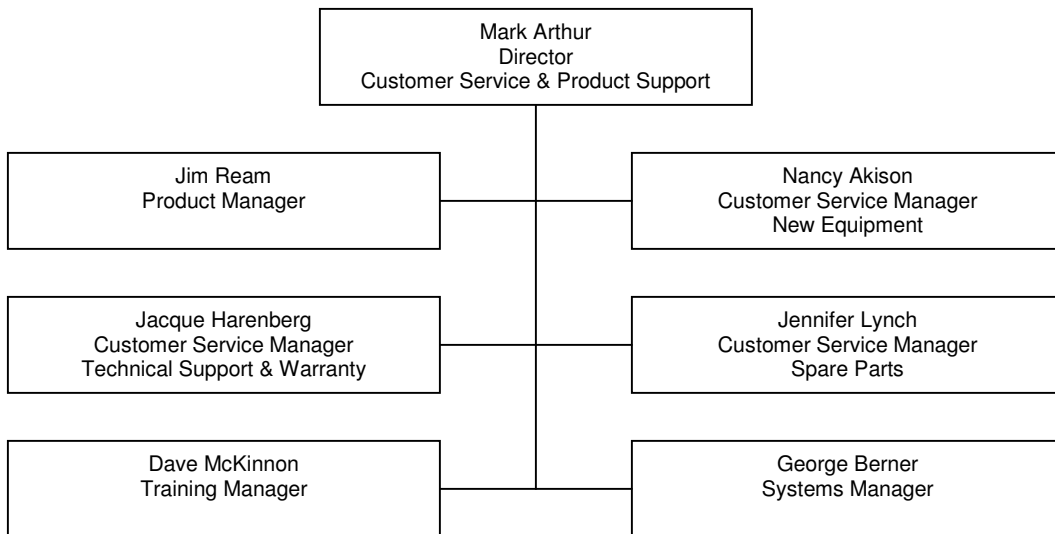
Mark Arthur
Director
Customer Service & Product Support

Jim Ream
Product Manager

Nancy Akison
Customer Service Manager
New Equipment

Jacque Harenberg
Customer Service Manager
Technical Support & Warranty

Jennifer Lynch
Customer Service Manager
Spare Parts

Dave McKinnon
Training Manager

George Berner
Systems Manager